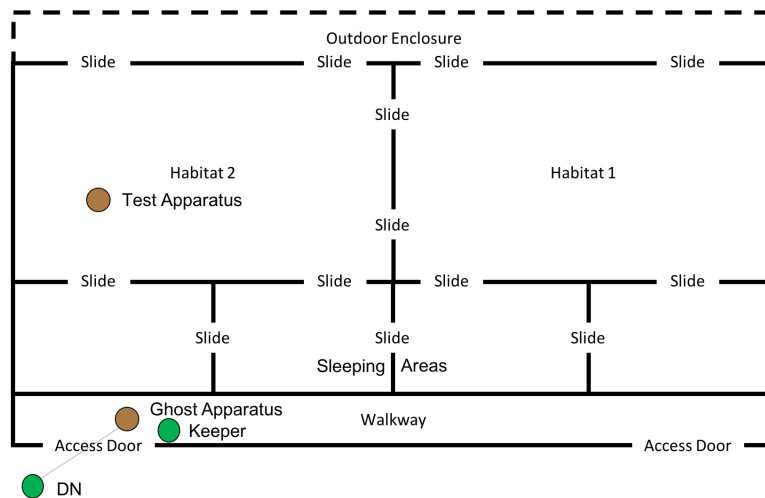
Outdoor Enclosure

Slide Slide Slide Slide

Slide

Habitat 2

Habitat 1

Test Apparatus

Slide

Slide Slide Slide Slide

Slide Slide Slide

Sleeping Areas

Ghost Apparatus

Walkway

Keeper

Access Door

Access Door

DN